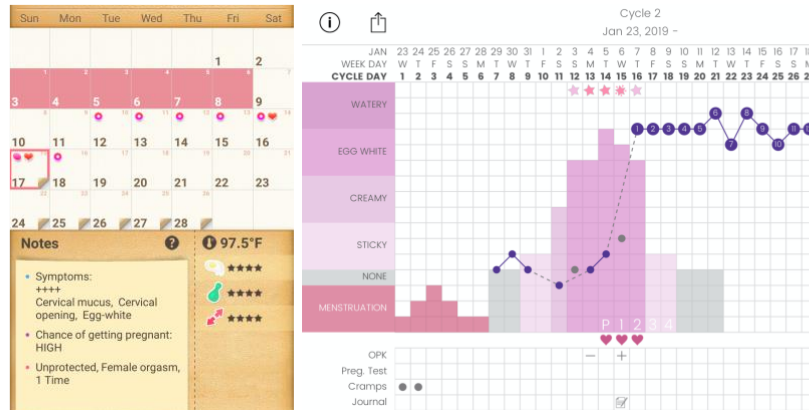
Sun Mon Tue Wed Thu Fri Sat
1 2
3 4 5 6 7 8 9
10 11 12 13 14 15 16
17 18 19 20 21 22 23
24 25 26 27 28

Notes

• Symptoms:
++++
Cervical mucus, Cervical opening, Egg-white

• Chance of getting pregnant:
HIGH

• Unprotected, Female orgasm, 1 Time

97.5°F
★★★★
★★★★
★★★★

Cycle 2
Jan 23, 2019 -

| JAN | 23 | 24 | 25 | 26 | 27 | 28 | 29 | 30 | 31 | 1 | 2 | 3 | 4 | 5 | 6 | 7 | 8 | 9 | 10 | 11 | 12 | 13 | 14 | 15 | 16 |
|---|---|---|---|---|---|---|---|---|---|---|---|---|---|---|---|---|---|---|---|---|---|---|---|---|---|
| WEEK DAY | W | T | F | S | S | M | T | W | T | F | S | S | M | T | W | T | F | S | S | M | T | W | T | F | S |
| CYCLE DAY | 1 | 2 | 3 | 4 | 5 | 6 | 7 | 8 | 9 | 10 | 11 | 12 | 13 | 14 | 15 | 16 | 17 | 18 | 19 | 20 | 21 | 22 | 23 | 24 | 25 | 26 |

WATERY
EGG WHITE
CREAMY
STICKY
NONE
MENSTRUATION

1 2 3 4 5 6 7 8 9 10 11

P 1 2 3 4

OPK
Preg. Test
Cramps
Journal